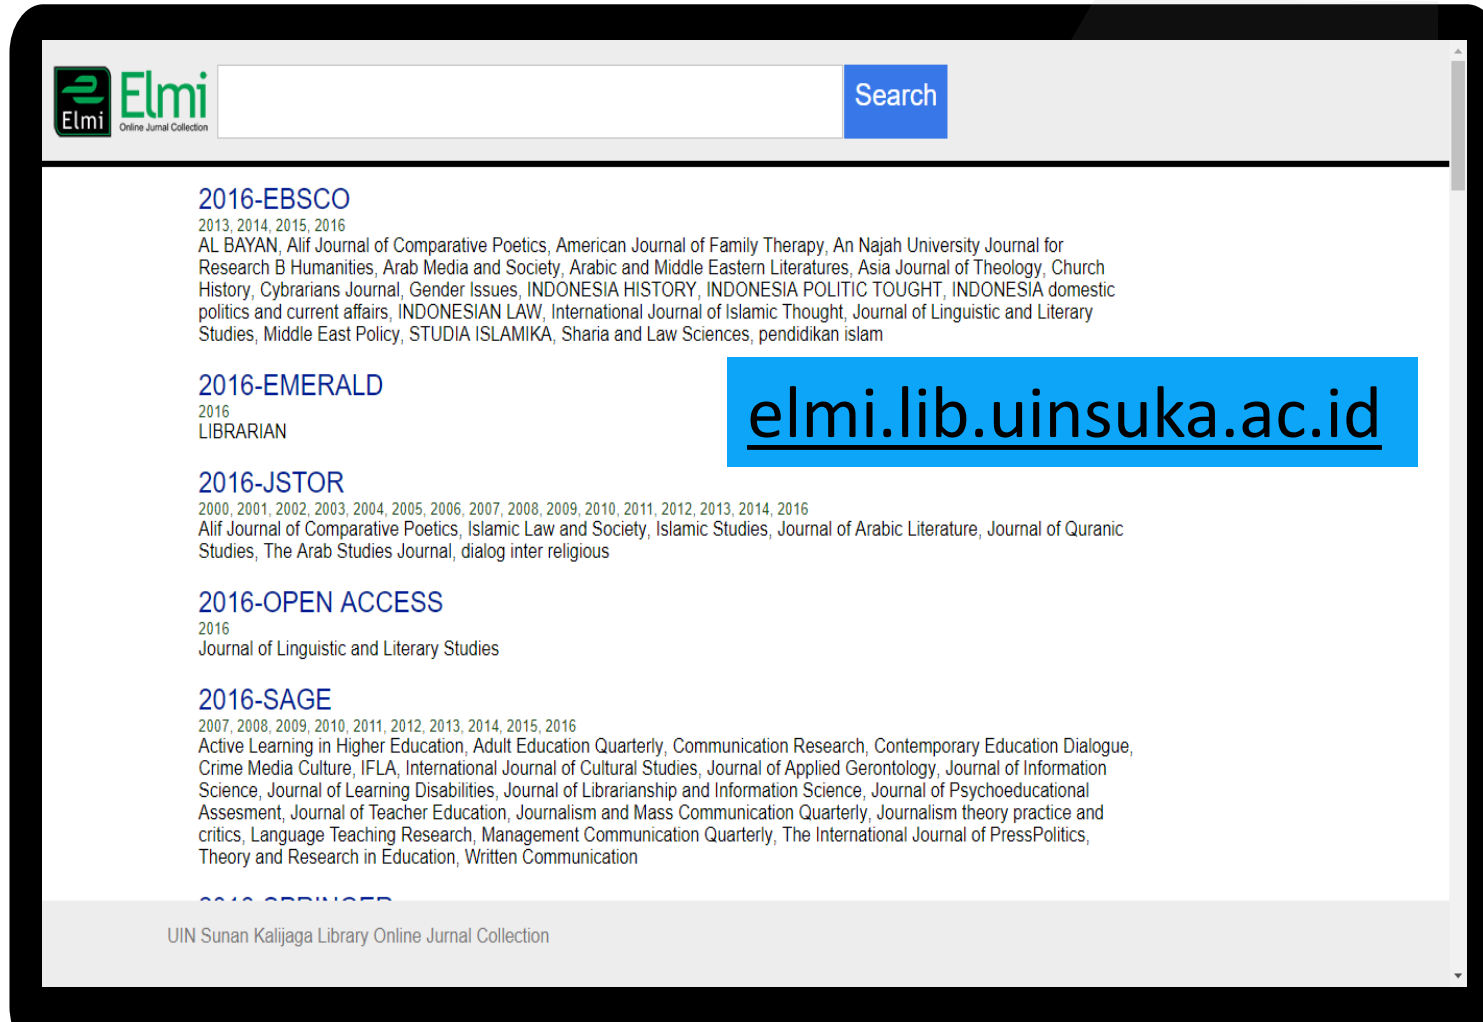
Elmi Elmi Online Jurnal Collection

Search

2016-EBSCO
2013, 2014, 2015, 2016
AL BAYAN, Alif Journal of Comparative Poetics, American Journal of Family Therapy, An Najah University Journal for Research B Humanities, Arab Media and Society, Arabic and Middle Eastern Literatures, Asia Journal of Theology, Church History, Cybrarians Journal, Gender Issues, INDONESIA HISTORY, INDONESIA POLITIC TOUGHT, INDONESIA domestic politics and current affairs, INDONESIAN LAW, International Journal of Islamic Thought, Journal of Linguistic and Literary Studies, Middle East Policy, STUDIA ISLAMIKA, Sharia and Law Sciences, pendidikan islam

2016-EMERALD
2016
LIBRARIAN

elmi.lib.uinsuka.ac.id

2016-JSTOR
2000, 2001, 2002, 2003, 2004, 2005, 2006, 2007, 2008, 2009, 2010, 2011, 2012, 2013, 2014, 2016
Alif Journal of Comparative Poetics, Islamic Law and Society, Islamic Studies, Journal of Arabic Literature, Journal of Quranic Studies, The Arab Studies Journal, dialog inter religious

2016-OPEN ACCESS
2016
Journal of Linguistic and Literary Studies

2016-SAGE
2007, 2008, 2009, 2010, 2011, 2012, 2013, 2014, 2015, 2016
Active Learning in Higher Education, Adult Education Quarterly, Communication Research, Contemporary Education Dialogue, Crime Media Culture, IFLA, International Journal of Cultural Studies, Journal of Applied Gerontology, Journal of Information Science, Journal of Learning Disabilities, Journal of Librarianship and Information Science, Journal of Psychoeducational Assesment, Journal of Teacher Education, Journalism and Mass Communication Quarterly, Journalism theory practice and critics, Language Teaching Research, Management Communication Quarterly, The International Journal of PressPolitics, Theory and Research in Education, Written Communication

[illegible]

UIN Sunan Kalijaga Library Online Jurnal Collection